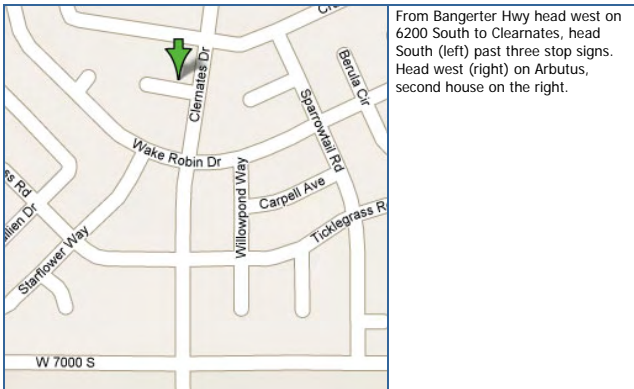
Cle
Clernates Dr
Benula Cir
Sparrowtail Rd
Wake Robin Dr
s Rd
ilien Dr
Carpeli Ave
Willowpond Way
Ticklegrass R
Starflower Way
W 7000 S

From Bangerter Hwy head west on 6200 South to Clearnates, head South (left) past three stop signs. Head west (right) on Arbutus, second house on the right.